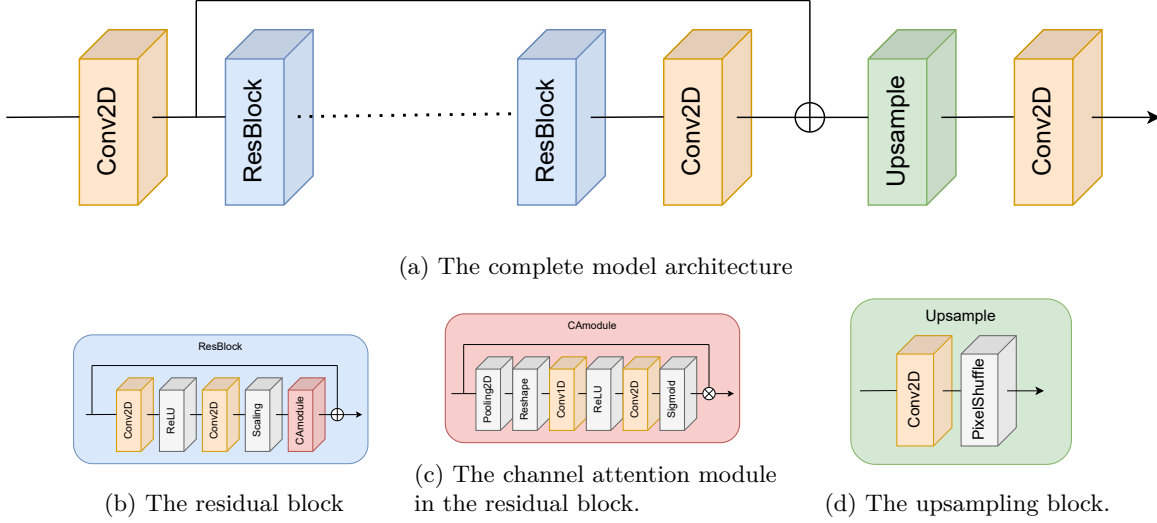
Conv2D
ResBlock
ResBlock
Conv2D
Upsample
Conv2D

(a) The complete model architecture

ResBlock
Conv2D
ReLU
Conv2D
Scaling
CAmodule

(b) The residual block

CAmodule
Pooling2D
Reshape
Conv1D
ReLU
Conv2D
Sigmoid

(c) The channel attention module in the residual block.

Upsample
Conv2D
PixelShuffle

(d) The upsampling block.